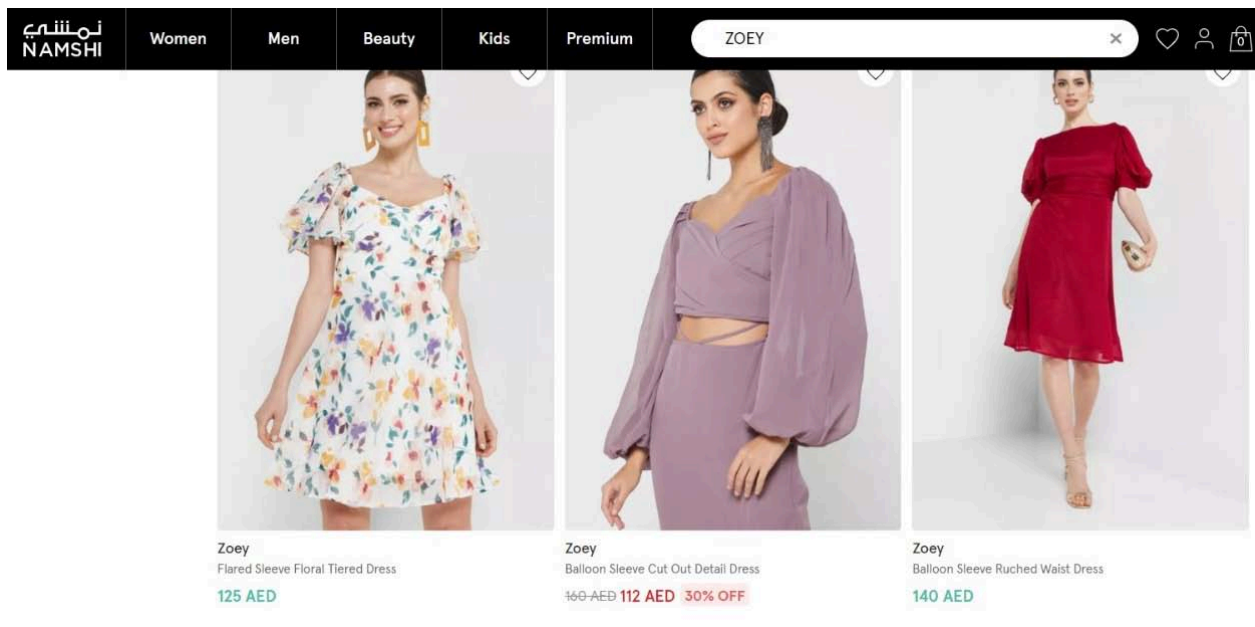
نمشي NAMSHI

Women

Men

Beauty

Kids

Premium

ZOEY

0

Zoey
Flared Sleeve Floral Tiered Dress
125 AED

Zoey
Balloon Sleeve Cut Out Detail Dress
~~160 AED~~ 112 AED 30% OFF

Zoey
Balloon Sleeve Ruched Waist Dress
140 AED